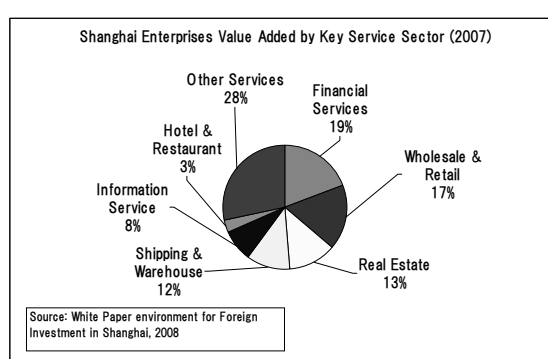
Shanghai Enterprises Value Added by Key Service Sector (2007)

Other Services
28%

Financial Services
19%

Hotel & Restaurant
3%

Wholesale & Retail
17%

Information Service
8%

Shipping & Warehouse
12%

Real Estate
13%

Source: White Paper environment for Foreign Investment in Shanghai, 2008